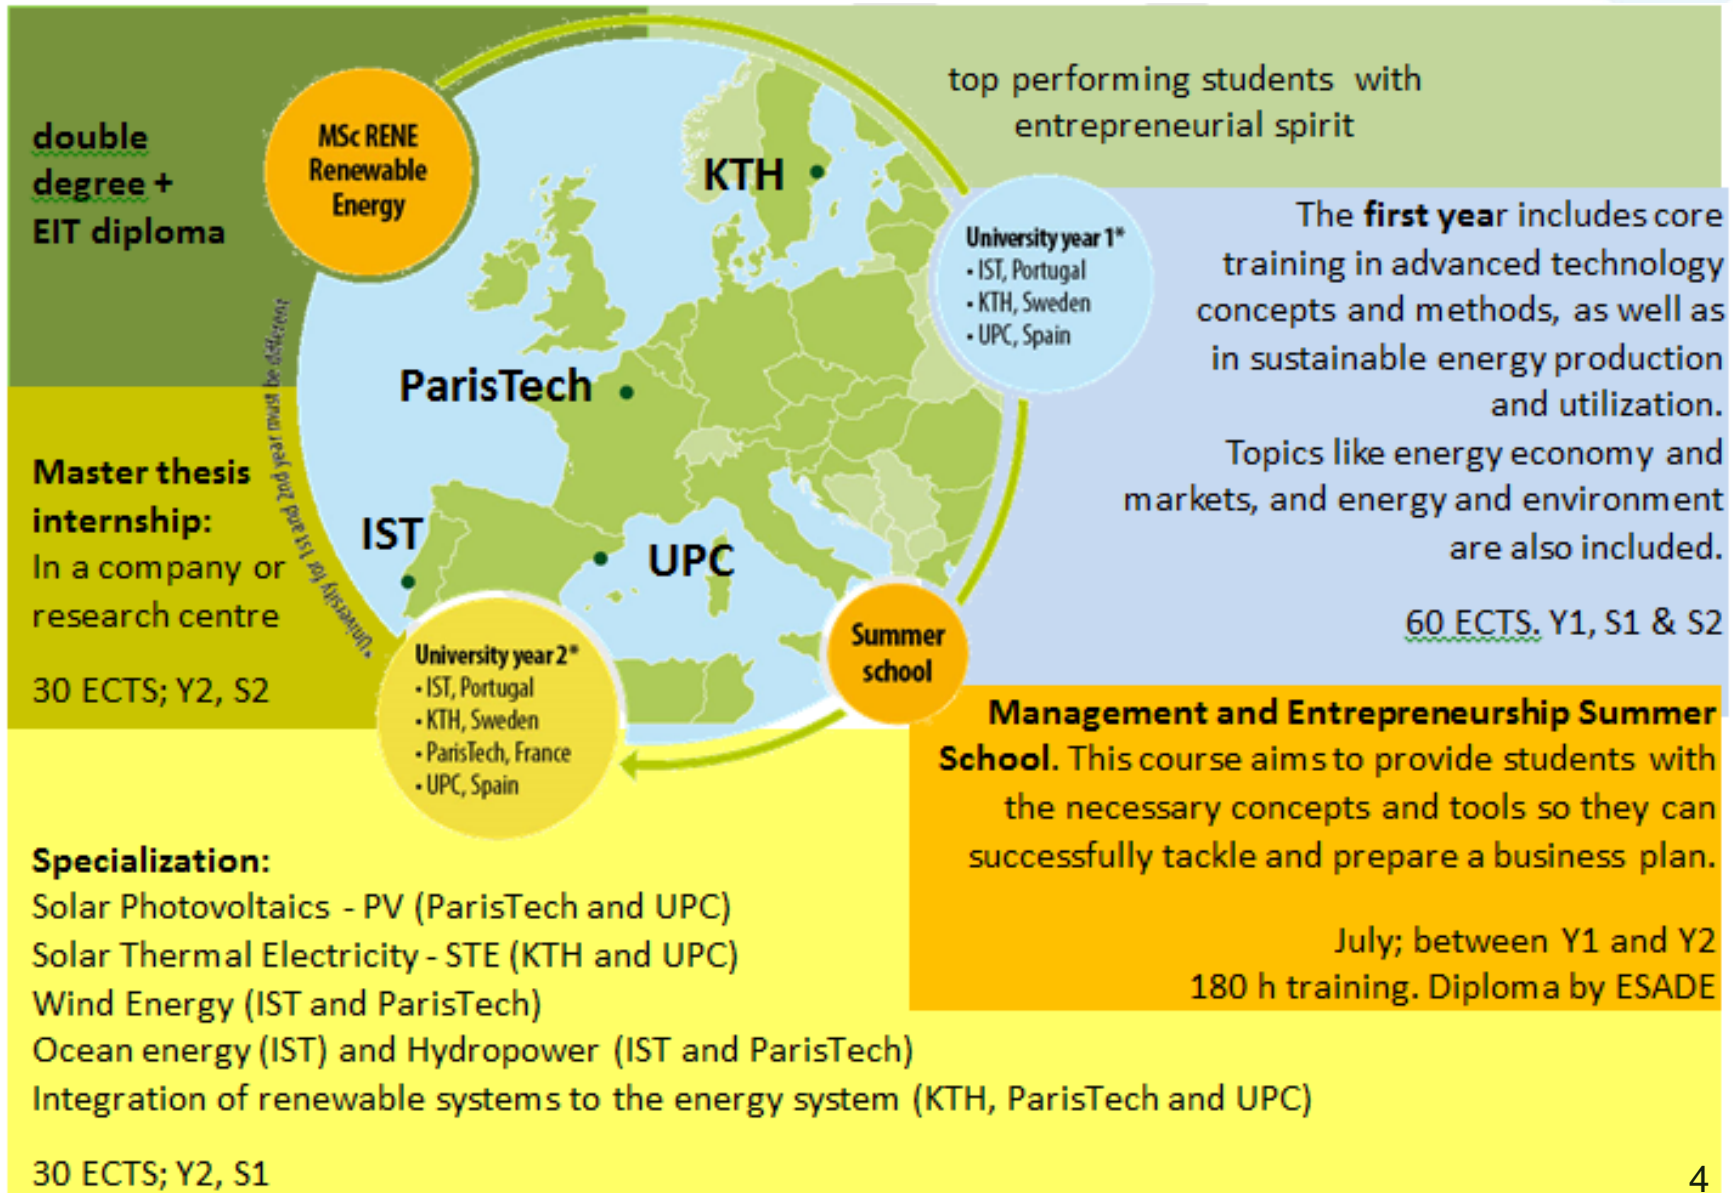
double degree + EIT diploma

MSc RENE Renewable Energy

top performing students with entrepreneurial spirit

KTH

ParisTech

IST

UPC

University year 1*
• IST, Portugal
• KTH, Sweden
• UPC, Spain

The first year includes core training in advanced technology concepts and methods, as well as in sustainable energy production and utilization.
Topics like energy economy and markets, and energy and environment are also included.

60 ECTS, Y1, S1 & S2

*University for 1st and 2nd year must be different

Master thesis internship:
In a company or research centre

30 ECTS; Y2, S2

University year 2*
• IST, Portugal
• KTH, Sweden
• ParisTech, France
• UPC, Spain

Summer school

Management and Entrepreneurship Summer School. This course aims to provide students with the necessary concepts and tools so they can successfully tackle and prepare a business plan.

July; between Y1 and Y2
180 h training. Diploma by ESADE

Specialization:
Solar Photovoltaics - PV (ParisTech and UPC)
Solar Thermal Electricity - STE (KTH and UPC)
Wind Energy (IST and ParisTech)
Ocean energy (IST) and Hydropower (IST and ParisTech)
Integration of renewable systems to the energy system (KTH, ParisTech and UPC)

30 ECTS; Y2, S1

4